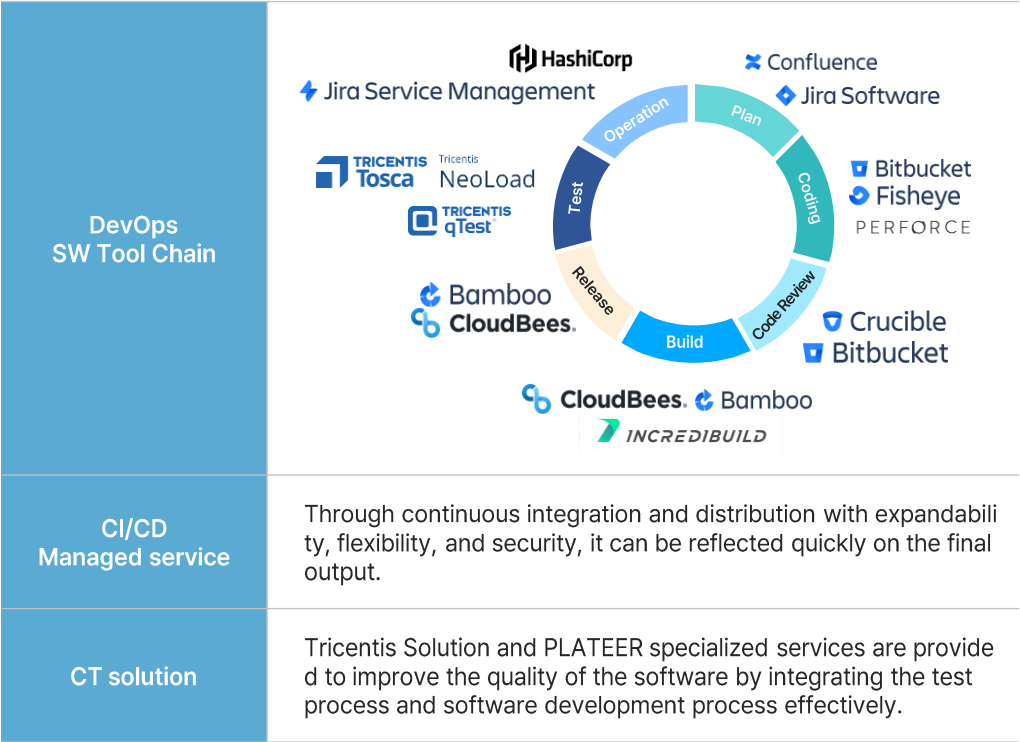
| | |
|---|---|
| DevOps SW Tool Chain | HashiCorp<br>Confluence<br>Jira Service Management<br>Jira Software<br>Operation<br>Plan<br>TRICENTIS Tosca<br>Tricentis NeoLoad<br>TRICENTIS qTest<br>Test<br>Coding<br>Bitbucket<br>Fisheye<br>PERFORCE<br>Release<br>Code Review<br>Build<br>Bamboo<br>CloudBees.<br>Crucible<br>Bitbucket<br>CloudBees. Bamboo<br>INCREDIBUILD |
| CI/CD Managed service | Through continuous integration and distribution with expandabili ty, flexibility, and security, it can be reflected quickly on the final output. |
| CT solution | Tricentis Solution and PLATEER specialized services are provide d to improve the quality of the software by integrating the test process and software development process effectively. |